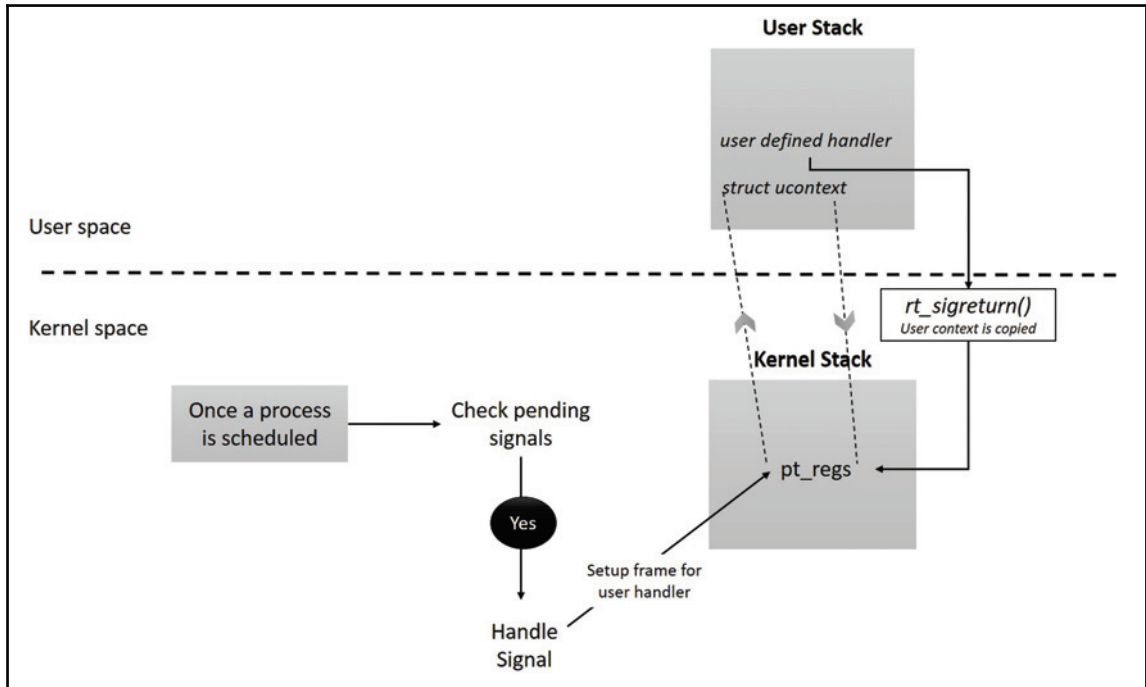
User Stack

user defined handler

struct ucontext

User space

Kernel space

rt_sigreturn()
User context is copied

Kernel Stack

Once a process is scheduled

Check pending signals

pt_regs

Yes

Setup frame for user handler

Handle Signal